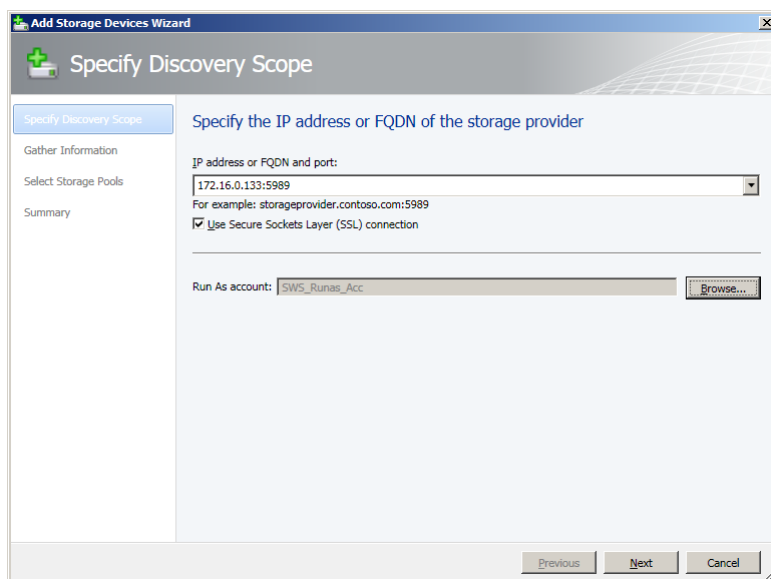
Add Storage Devices Wizard

Specify Discovery Scope

Specify Discovery Scope
Gather Information
Select Storage Pools
Summary

Specify the IP address or FQDN of the storage provider

IP address or FQDN and port:

172.16.0.133:5989

For example: storageprovider.contoso.com:5989

Use Secure Sockets Layer (SSL) connection

Run As account: SWS_Runas_Acc

Browse...

Previous Next Cancel